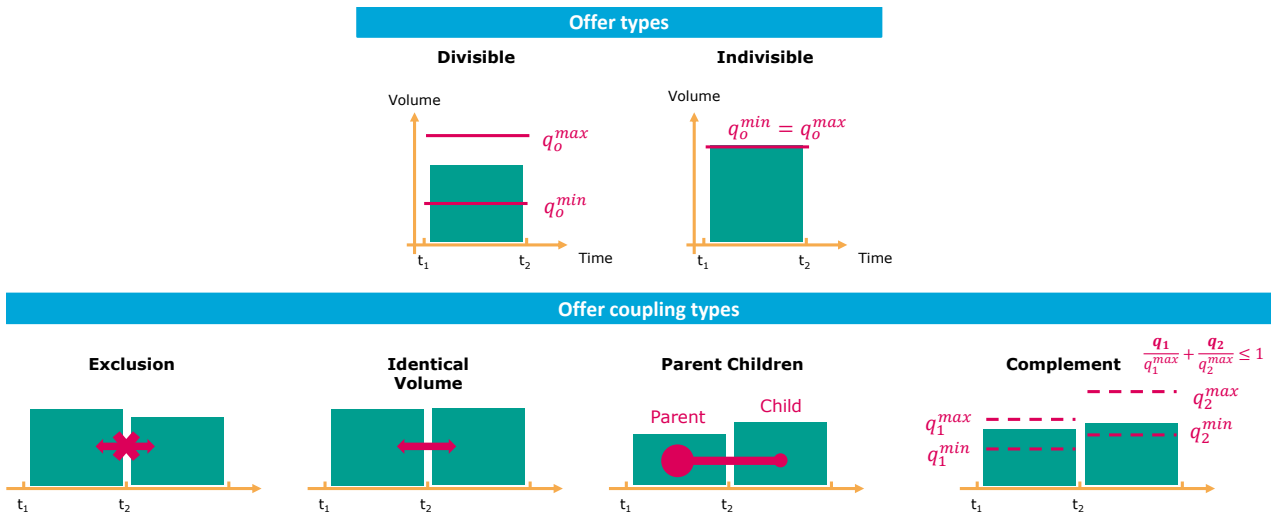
Offer types

Divisible

Volume

$q_o^{max}$

$q_o^{min}$

$t_1$ $t_2$ Time

Indivisible

Volume

$q_o^{min} = q_o^{max}$

$t_1$ $t_2$ Time

Offer coupling types

Exclusion

$t_1$ $t_2$

Identical Volume

$t_1$ $t_2$

Parent Children

Parent Child

$t_1$ $t_2$

Complement

$\frac{\boldsymbol{q_1}}{q_1^{max}} + \frac{\boldsymbol{q_2}}{q_2^{max}} \leq 1$

$q_2^{max}$

$q_1^{max}$

$q_2^{min}$

$q_1^{min}$

$t_1$ $t_2$